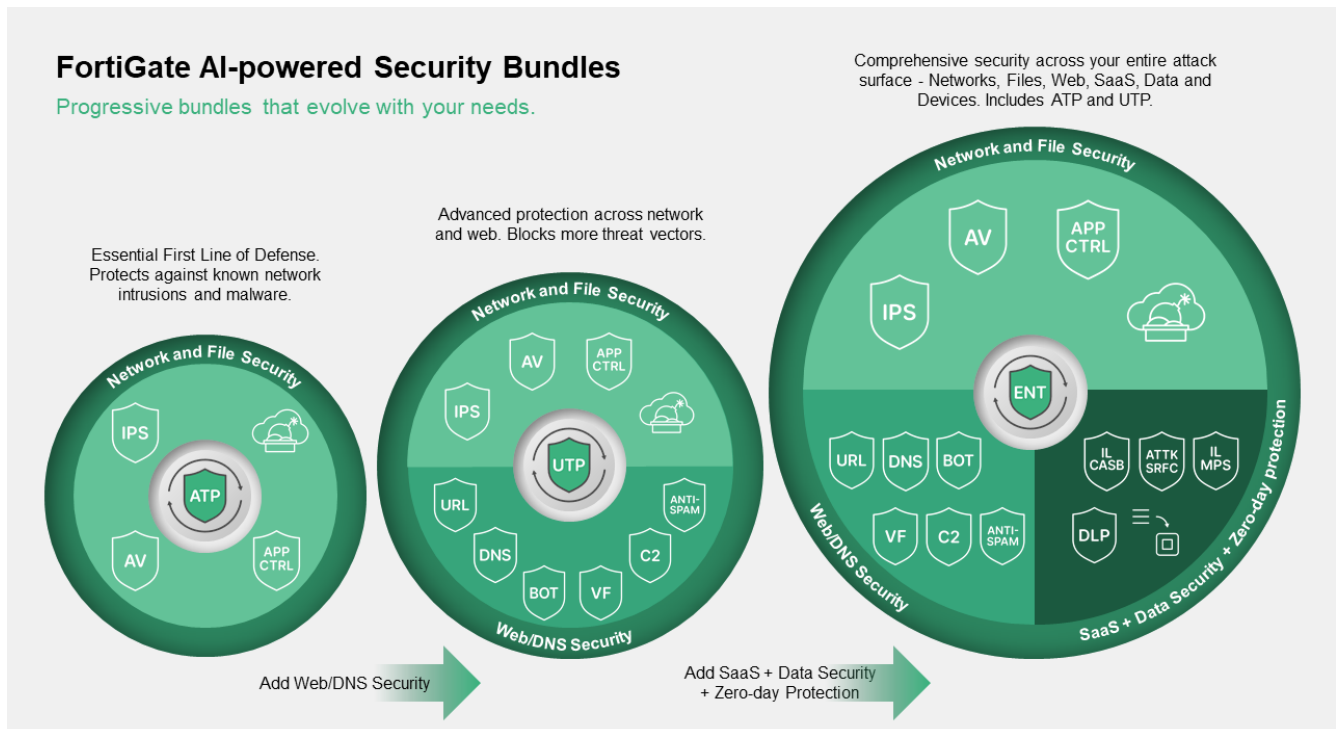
FortiGate AI-powered Security Bundles

Progressive bundles that evolve with your needs.

Essential First Line of Defense. Protects against known network intrusions and malware.

Network and File Security

IPS

ATP

AV

APP CTRL

Add Web/DNS Security

Advanced protection across network and web. Blocks more threat vectors.

Network and File Security

AV

APP CTRL

IPS

UTP

URL

ANTI-SPAM

DNS

C2

BOT

VF

Web/DNS Security

Add SaaS + Data Security + Zero-day Protection

Comprehensive security across your entire attack surface - Networks, Files, Web, SaaS, Data and Devices. Includes ATP and UTP.

Network and File Security

AV

APP CTRL

IPS

ENT

URL

DNS

BOT

IL CASB

ATTK SRFC

IL MPS

VF

C2

ANTI-SPAM

DLP

Web/DNS Security

SaaS + Data Security + Zero-day protection